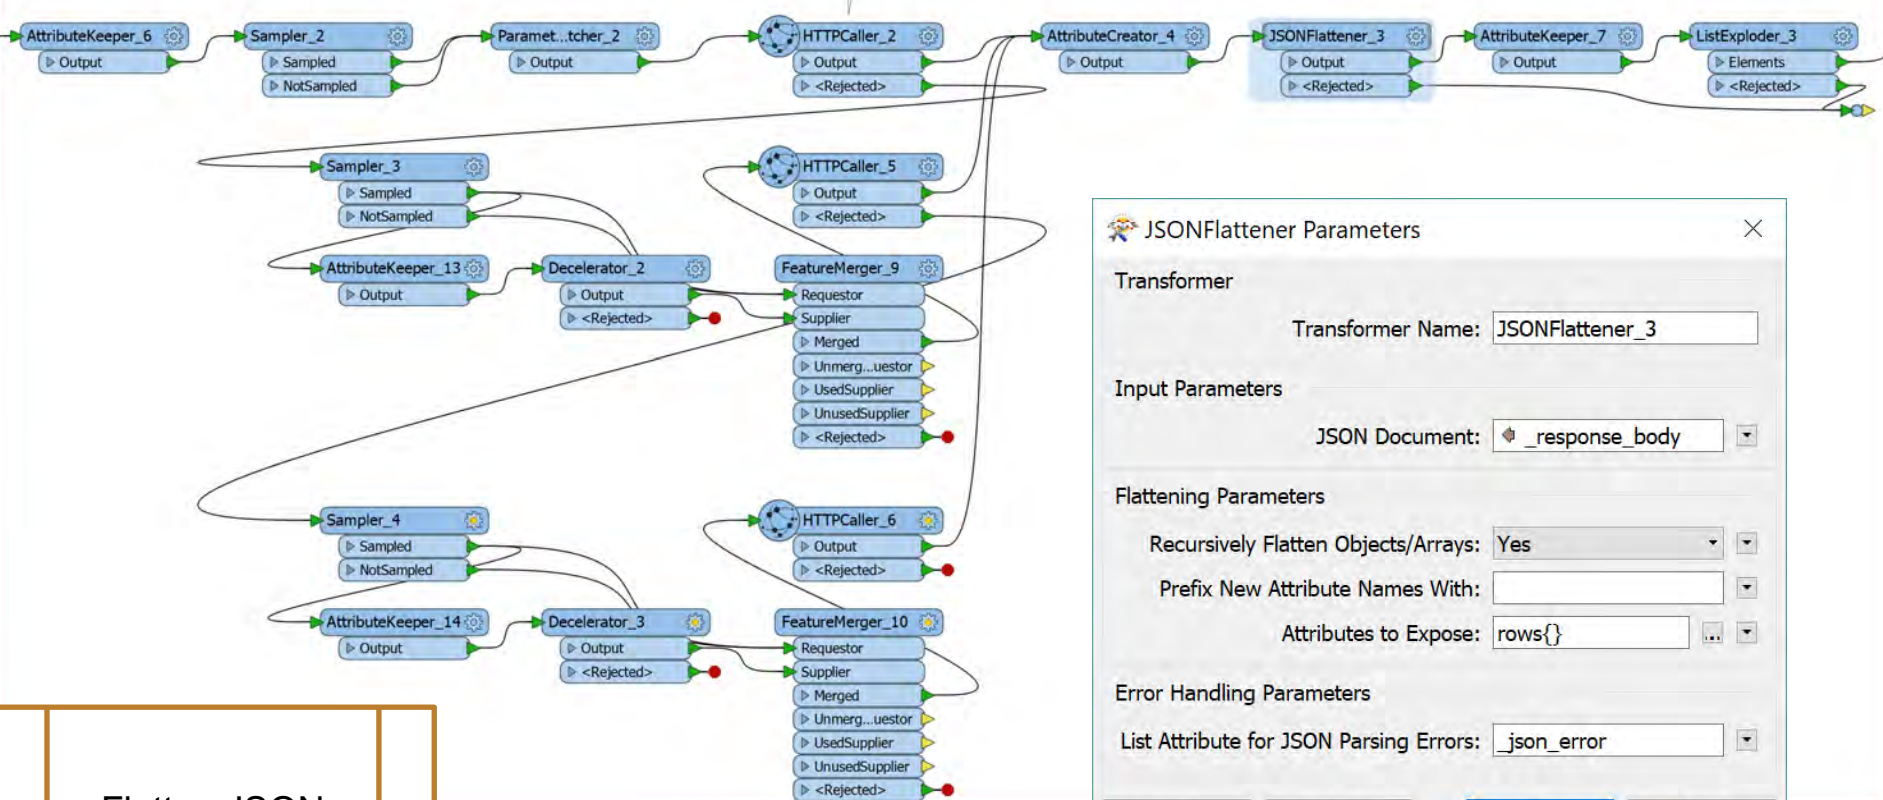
AttributeKeeper_6
Output
Sampler_2
Sampled
NotSampled
Paramet...tcher_2
Output
HTTPCaller_2
Output
<Rejected>
AttributeCreator_4
Output
JSONFlattener_3
Output
<Rejected>
AttributeKeeper_7
Output
ListExploder_3
Elements
<Rejected>

Sampler_3
Sampled
NotSampled
HTTPCaller_5
Output
<Rejected>
AttributeKeeper_13
Output
Decelerator_2
Output
<Rejected>
FeatureMerger_9
Requestor
Supplier
Merged
Unmerg...uestor
UsedSupplier
UnusedSupplier
<Rejected>

Sampler_4
Sampled
NotSampled
HTTPCaller_6
Output
<Rejected>
AttributeKeeper_14
Output
Decelerator_3
Output
<Rejected>
FeatureMerger_10
Requestor
Supplier
Merged
Unmerg...uestor
UsedSupplier
UnusedSupplier
<Rejected>

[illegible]

JSONFlattener Parameters
Transformer
Transformer Name: JSONFlattener_3
Input Parameters
JSON Document: _response_body
Flattening Parameters
Recursively Flatten Objects/Arrays: Yes
Prefix New Attribute Names With:
Attributes to Expose: rows{}
Error Handling Parameters
List Attribute for JSON Parsing Errors: _json_error